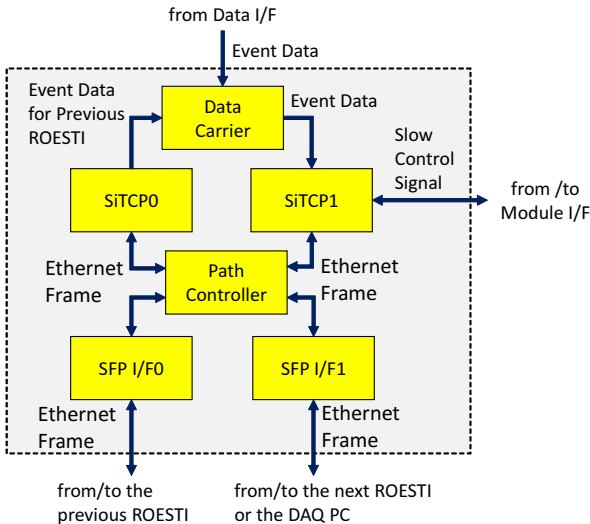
from Data I/F

Event Data

Event Data for Previous ROESTI

Data Carrier

Event Data

Slow Control Signal

SiTCP0

SiTCP1

from /to Module I/F

Ethernet Frame

Path Controller

Ethernet Frame

SFP I/F0

SFP I/F1

Ethernet Frame

Ethernet Frame

from/to the previous ROESTI

from/to the next ROESTI or the DAQ PC